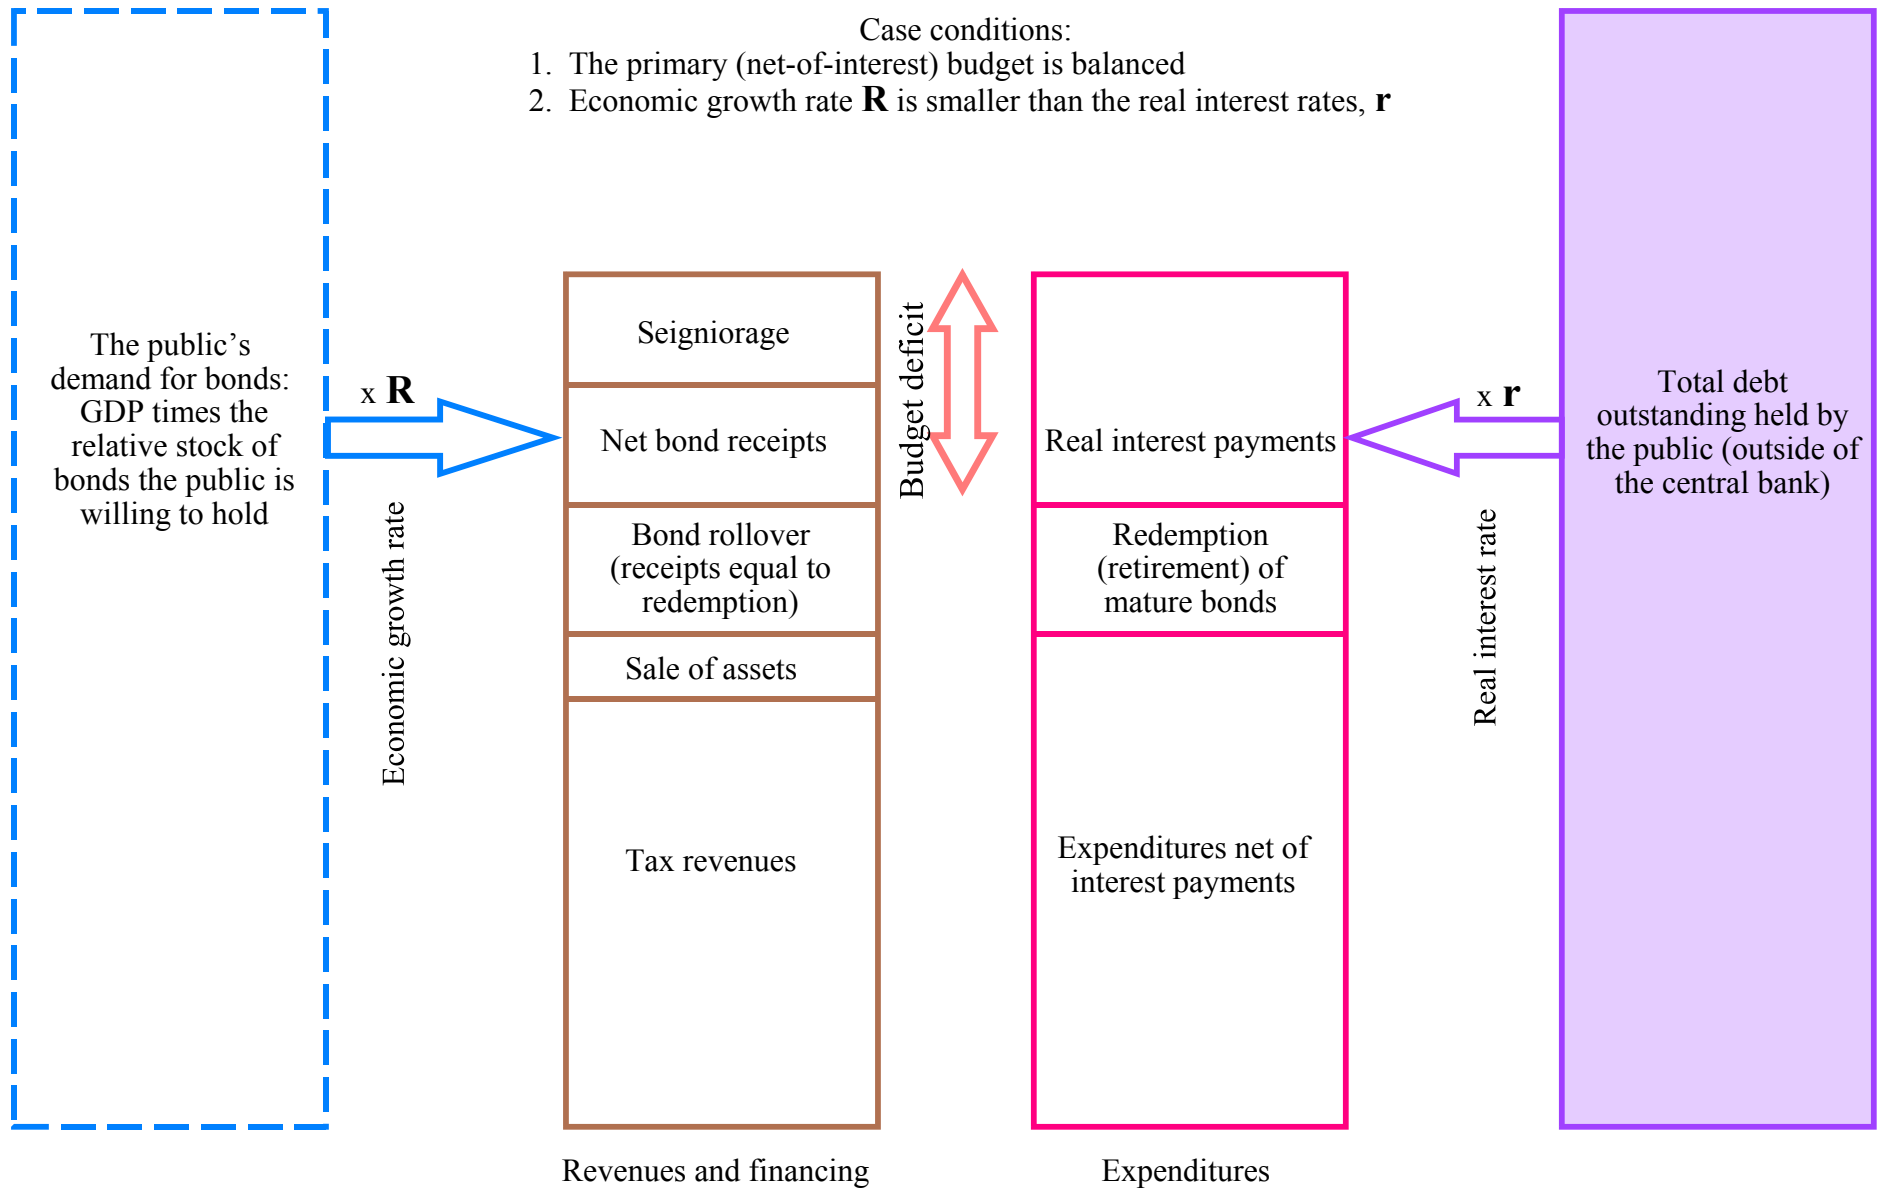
Case conditions:
1. The primary (net-of-interest) budget is balanced
2. Economic growth rate **R** is smaller than the real interest rates, **r**

The public's demand for bonds: GDP times the relative stock of bonds the public is willing to hold

x **R**

Economic growth rate

Seigniorage

Net bond receipts

Bond rollover (receipts equal to redemption)

Sale of assets

Tax revenues

Budget deficit

Real interest payments

Redemption (retirement) of mature bonds

Expenditures net of interest payments

x **r**

Real interest rate

Total debt outstanding held by the public (outside of the central bank)

Revenues and financing

Expenditures